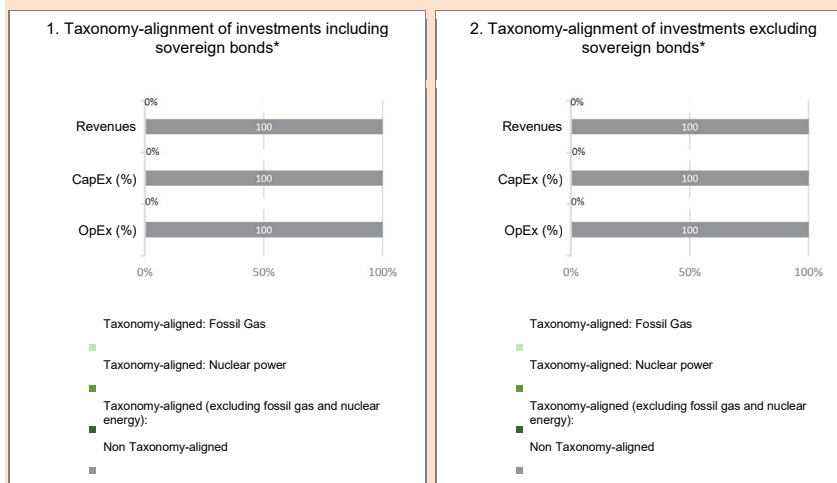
1. Taxonomy-alignment of investments including sovereign bonds*

0%
Revenues 100
0%
CapEx (%) 100
0%
OpEx (%) 100

0% 50% 100%

Taxonomy-aligned: Fossil Gas

Taxonomy-aligned: Nuclear power

Taxonomy-aligned (excluding fossil gas and nuclear energy):

Non Taxonomy-aligned

2. Taxonomy-alignment of investments excluding sovereign bonds*

0%
Revenues 100
0%
CapEx (%) 100
0%
OpEx (%) 100

0% 50% 100%

Taxonomy-aligned: Fossil Gas

Taxonomy-aligned: Nuclear power

Taxonomy-aligned (excluding fossil gas and nuclear energy):

Non Taxonomy-aligned